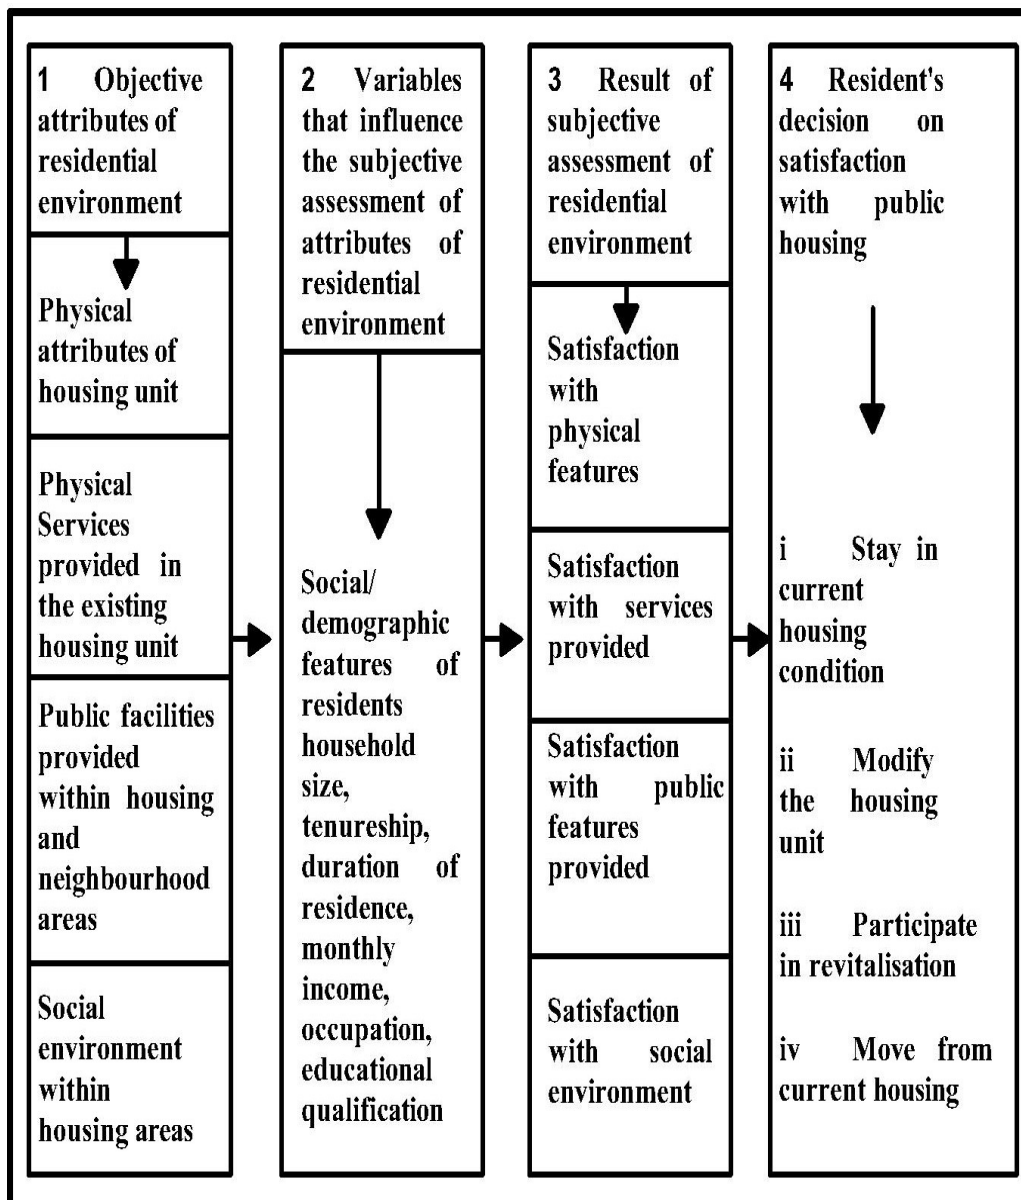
1 Objective attributes of residential environment

Physical attributes of housing unit

Physical Services provided in the existing housing unit

Public facilities provided within housing and neighbourhood areas

Social environment within housing areas

2 Variables that influence the subjective assessment of attributes of residential environment

Social/ demographic features of residents household size, tenureship, duration of residence, monthly income, occupation, educational qualification

3 Result of subjective assessment of residential environment

Satisfaction with physical features

Satisfaction with services provided

Satisfaction with public features provided

Satisfaction with social environment

4 Resident's decision on satisfaction with public housing

i Stay in current housing condition

ii Modify the housing unit

iii Participate in revitalisation

iv Move from current housing